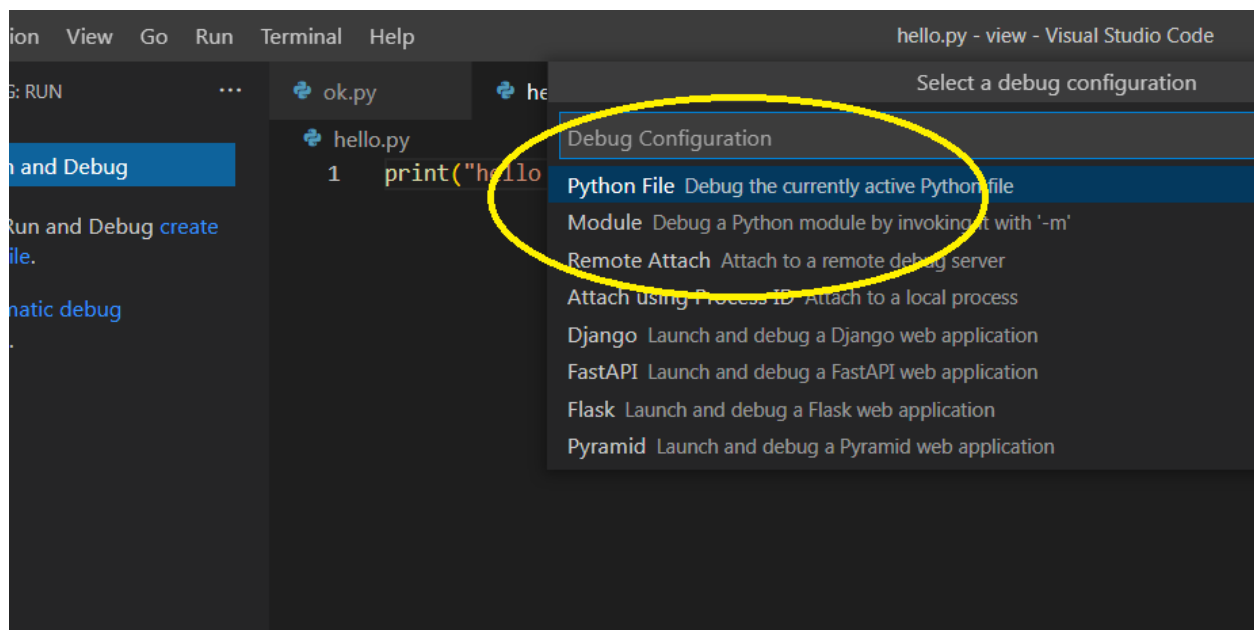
ion View Go Run Terminal Help

hello.py - view - Visual Studio Code

G: RUN ···

ok.py he

hello.py

1 print("hello

n and Debug

Run and Debug create ile.

natic debug

Select a debug configuration

Debug Configuration

Python File Debug the currently active Python file

Module Debug a Python module by invoking it with '-m'

Remote Attach Attach to a remote debug server

Attach using Process ID Attach to a local process

Django Launch and debug a Django web application

FastAPI Launch and debug a FastAPI web application

Flask Launch and debug a Flask web application

Pyramid Launch and debug a Pyramid web application